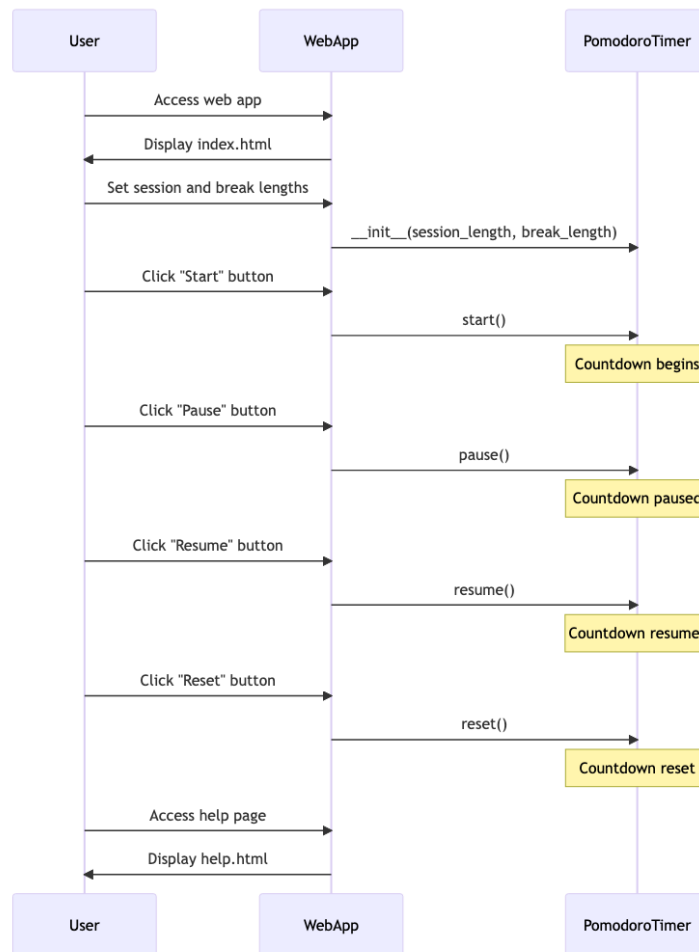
User

WebApp

PomodoroTimer

Access web app

Display index.html

Set session and break lengths

__init__(session_length, break_length)

Click "Start" button

start()

Countdown begins

Click "Pause" button

pause()

Countdown paused

Click "Resume" button

resume()

Countdown resume

Click "Reset" button

reset()

Countdown reset

Access help page

Display help.html

User

WebApp

PomodoroTimer